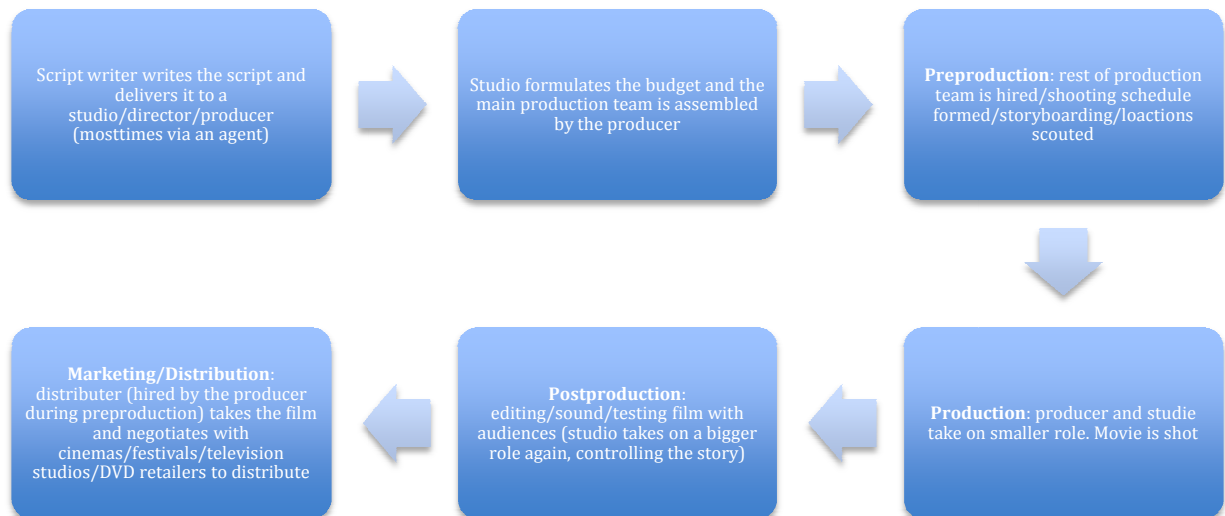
Script writer writes the script and delivers it to a studio/director/producer (mosttimes via an agent)

Studio formulates the budget and the main production team is assembled by the producer

**Preproduction**: rest of production team is hired/shooting schedule formed/storyboarding/loactions scouted

**Production**: producer and studie take on smaller role. Movie is shot

**Postproduction**: editing/sound/testing film with audiences (studio takes on a bigger role again, controlling the story)

**Marketing/Distribution**: distributer (hired by the producer during preproduction) takes the film and negotiates with cinemas/festivals/television studios/DVD retailers to distribute